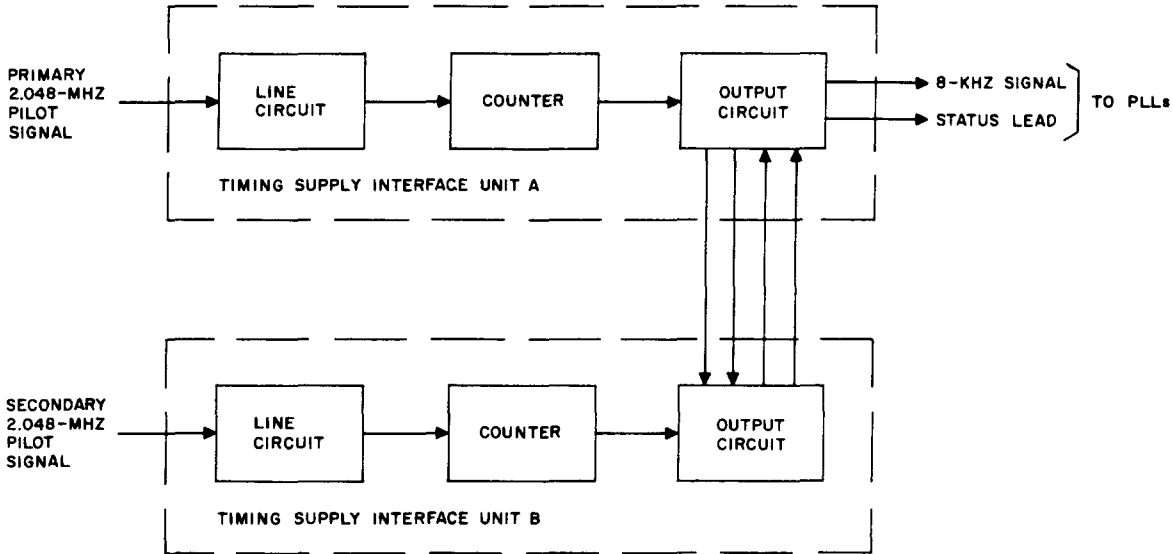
PRIMARY 2.048-MHZ PILOT SIGNAL

LINE CIRCUIT

COUNTER

OUTPUT CIRCUIT

8-KHZ SIGNAL

STATUS LEAD

TO PLLs

TIMING SUPPLY INTERFACE UNIT A

SECONDARY 2.048-MHZ PILOT SIGNAL

LINE CIRCUIT

COUNTER

OUTPUT CIRCUIT

TIMING SUPPLY INTERFACE UNIT B